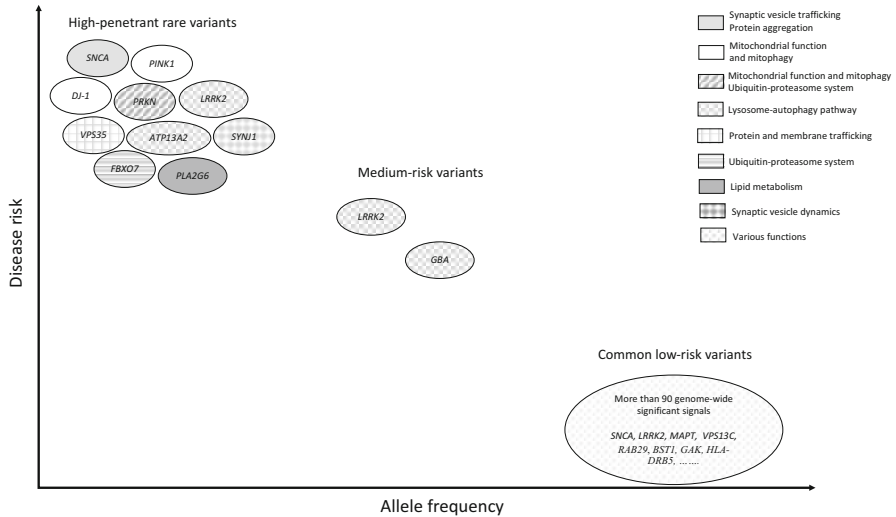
High-penetrant rare variants

SNCA
PINK1
DJ-1
PRKN
LRRK2
VPS35
ATP13A2
SYNJ1
FBXO7
PLA2G6

Synaptic vesicle trafficking
Protein aggregation
Mitochondrial function and mitophagy
Mitochondrial function and mitophagy
Ubiquitin-proteasome system
Lysosome-autophagy pathway
Protein and membrane trafficking
Ubiquitin-proteasome system
Lipid metabolism
Synaptic vesicle dynamics
Various functions

Medium-risk variants

LRRK2
GBA

Disease risk

Common low-risk variants

More than 90 genome-wide significant signals

SNCA, LRRK2, MAPT, VPS13C, RAB29, BST1, GAK, HLA-DRB5, ……

Allele frequency